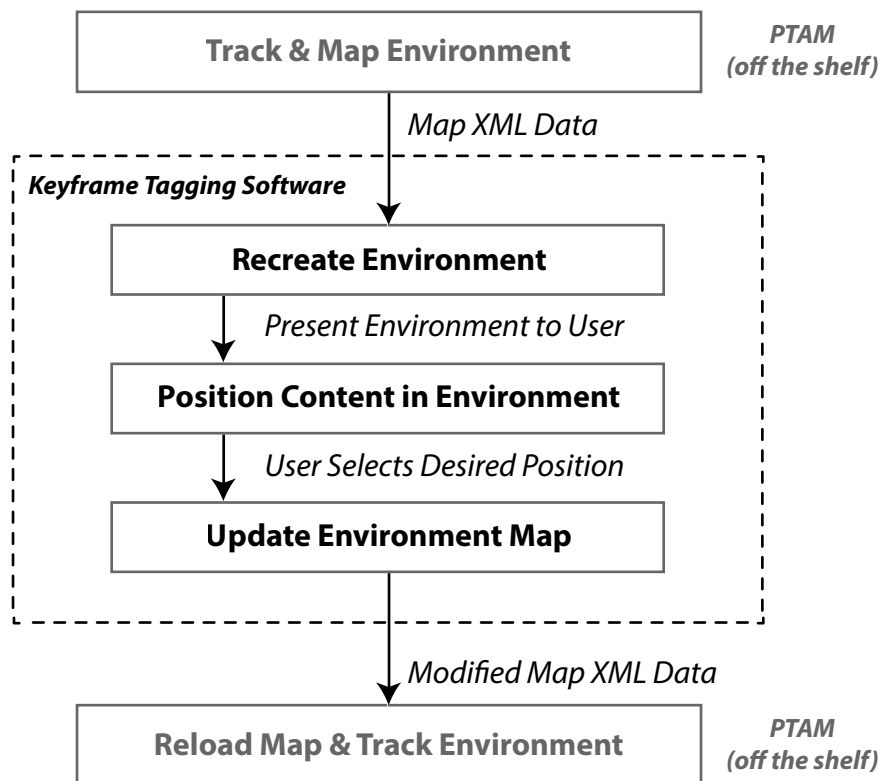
Track & Map Environment

PTAM
(off the shelf)

Map XML Data

Keyframe Tagging Software

Recreate Environment

Present Environment to User

Position Content in Environment

User Selects Desired Position

Update Environment Map

Modified Map XML Data

Reload Map & Track Environment

PTAM
(off the shelf)